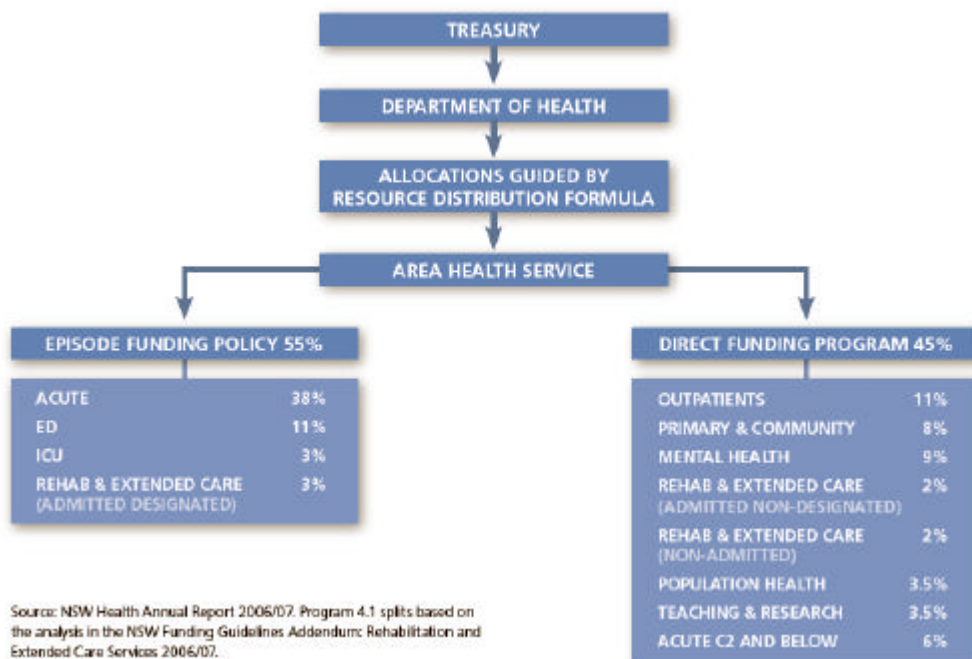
TREASURY

DEPARTMENT OF HEALTH

ALLOCATIONS GUIDED BY RESOURCE DISTRIBUTION FORMULA

AREA HEALTH SERVICE

EPISODE FUNDING POLICY 55%

| | |
|---|---|
| ACUTE | 38% |
| ED | 11% |
| ICU | 3% |
| REHAB & EXTENDED CARE (ADMITTED DESIGNATED) | 3% |

DIRECT FUNDING PROGRAM 45%

| | |
|---|---|
| OUTPATIENTS | 11% |
| PRIMARY & COMMUNITY | 8% |
| MENTAL HEALTH | 9% |
| REHAB & EXTENDED CARE (ADMITTED NON-DESIGNATED) | 2% |
| REHAB & EXTENDED CARE (NON-ADMITTED) | 2% |
| POPULATION HEALTH | 3.5% |
| TEACHING & RESEARCH | 3.5% |
| ACUTE C2 AND BELOW | 6% |

Source: NSW Health Annual Report 2006/07. Program 4.1 splits based on the analysis in the NSW Funding Guidelines Addendum: Rehabilitation and Extended Care Services 2006/07.